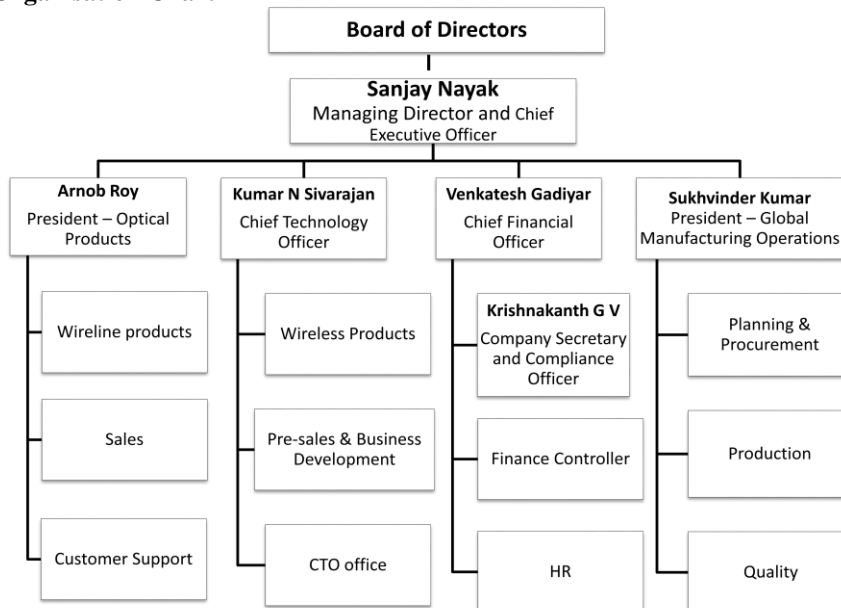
Organisation Chart

Board of Directors

Sanjay Nayak
Managing Director and Chief Executive Officer

Arnob Roy
President – Optical Products

Wireline products

Sales

Customer Support

Kumar N Sivarajan
Chief Technology Officer

Wireless Products

Pre-sales & Business Development

CTO office

Venkatesh Gadiyar
Chief Financial Officer

Krishnakanth G V
Company Secretary and Compliance Officer

Finance Controller

HR

Sukhvinder Kumar
President – Global Manufacturing Operations

Planning & Procurement

Production

Quality